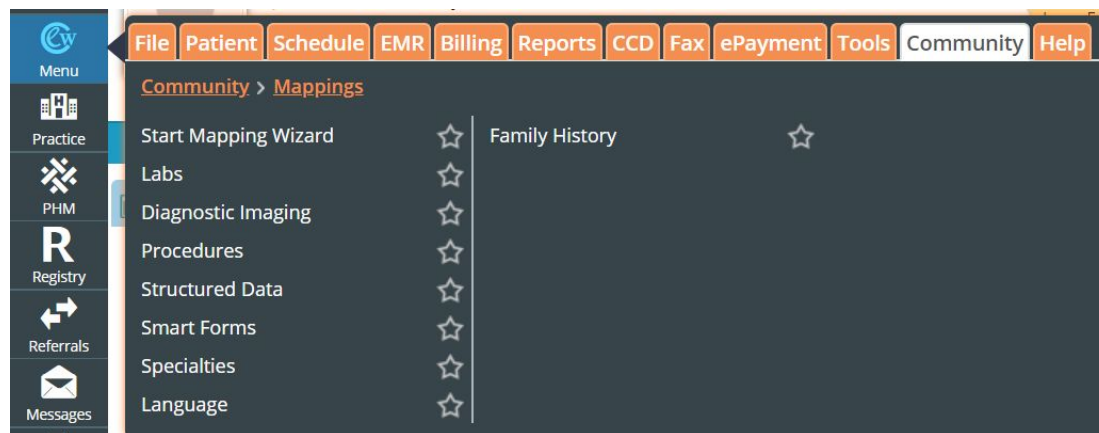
Menu
Practice
PHM
R
Registry
Referrals
Messages

File Patient Schedule EMR Billing Reports CCD Fax ePayment Tools Community Help

Community > Mappings

Start Mapping Wizard
Labs
Diagnostic Imaging
Procedures
Structured Data
Smart Forms
Specialties
Language

Family History